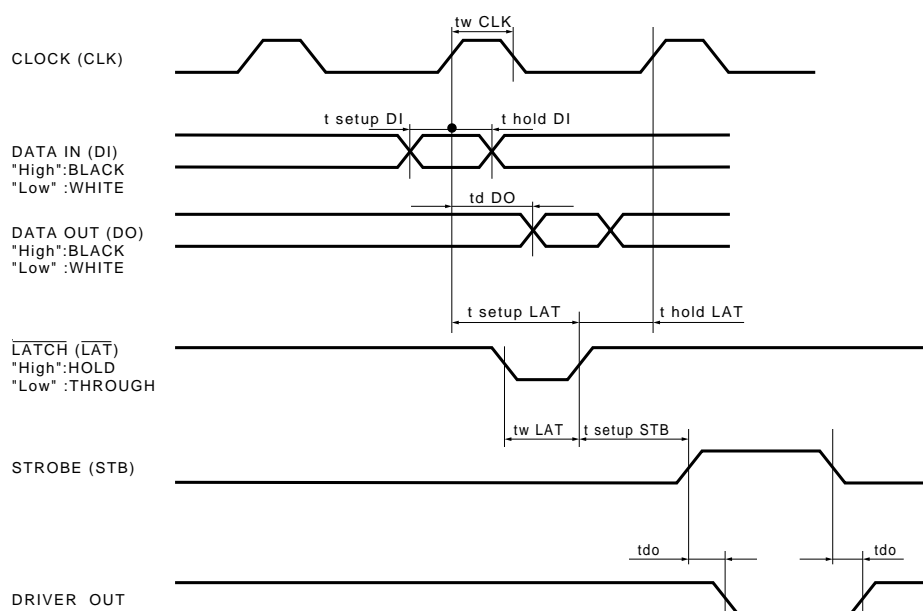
CLOCK (CLK)

tw CLK

t setup DI

t hold DI

DATA IN (DI)
"High":BLACK
"Low" :WHITE

td DO

DATA OUT (DO)
"High":BLACK
"Low" :WHITE

t setup LAT

t hold LAT

$\overline{\text{LATCH}}$ ($\overline{\text{LAT}}$)
"High":HOLD
"Low" :THROUGH

tw LAT

t setup STB

STROBE (STB)

tdo

tdo

DRIVER OUT